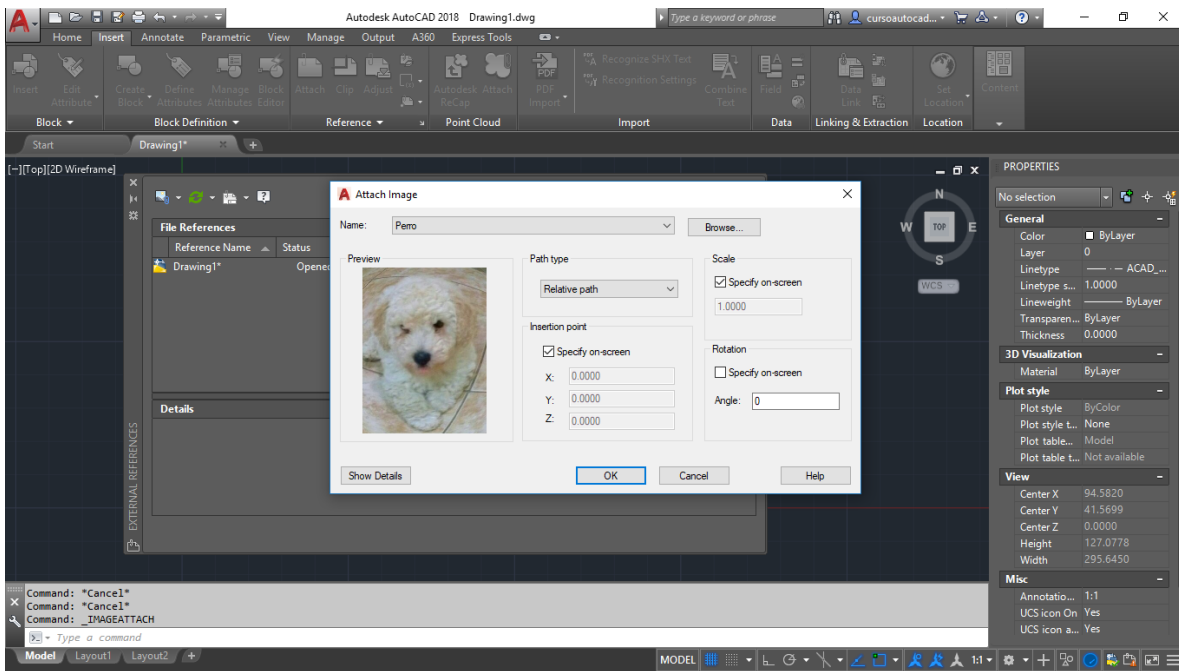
Autodesk AutoCAD 2018 Drawing1.dwg
Type a keyword or phrase
cursoautocad...

Home Insert Annotate Parametric View Manage Output A360 Express Tools

Insert Edit Attribute Create Block Define Attributes Manage Attributes Block Editor Attach Clip Adjust Autodesk ReCap Attach PDF Import Recognize SHX Text Recognition Settings Combine Text Field Data Link Set Location Content

Block Block Definition Reference Point Cloud Import Data Linking & Extraction Location

Start Drawing1*

[−][Top][2D Wireframe]

File References
Reference Name Status
Drawing1* Opene

Details

EXTERNAL REFERENCES

Attach Image

Name: Perro
Browse...

Preview

Path type
Relative path

Insertion point
Specify on-screen
X: 0.0000
Y: 0.0000
Z: 0.0000

Scale
Specify on-screen
1.0000

Rotation
Specify on-screen
Angle: 0

Show Details
OK
Cancel
Help

N
W TOP E
S
WCS

PROPERTIES
No selection
General
Color ByLayer
Layer 0
Linetype — ACAD_...
Linetype s... 1.0000
Lineweight ——— ByLayer
Transparen... ByLayer
Thickness 0.0000
3D Visualization
Material ByLayer
Plot style
Plot style ByColor
Plot style t... None
Plot table... Model
Plot table t... Not available
View
Center X 94.5820
Center Y 41.5699
Center Z 0.0000
Height 127.0778
Width 295.6450
Misc
Annotatio... 1:1
UCS icon On Yes
UCS icon a... Yes

Command: *Cancel*
Command: *Cancel*
Command: _IMAGEATTACH
Type a command

Model Layout1 Layout2
MODEL 1:1